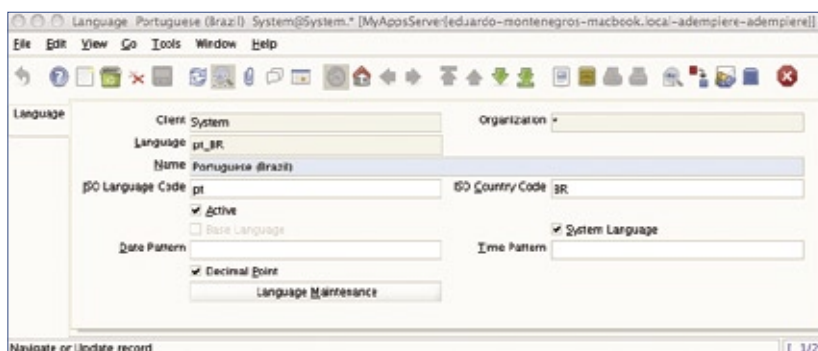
Language Portuguese (Brazil) System@System.* [MyAppsServer{eduardo-montenegros-macbook.local-adempiere-adempiere}]

File Edit View Go Tools Window Help

Language

Client System

Organization *

Language pt_BR

Name Portuguese (Brazil)

ISO Language Code pt

ISO Country Code BR

Active

Base Language

System Language

Date Pattern

Time Pattern

Decimal Point

Language Maintenance

Navigate or Update record

1/2